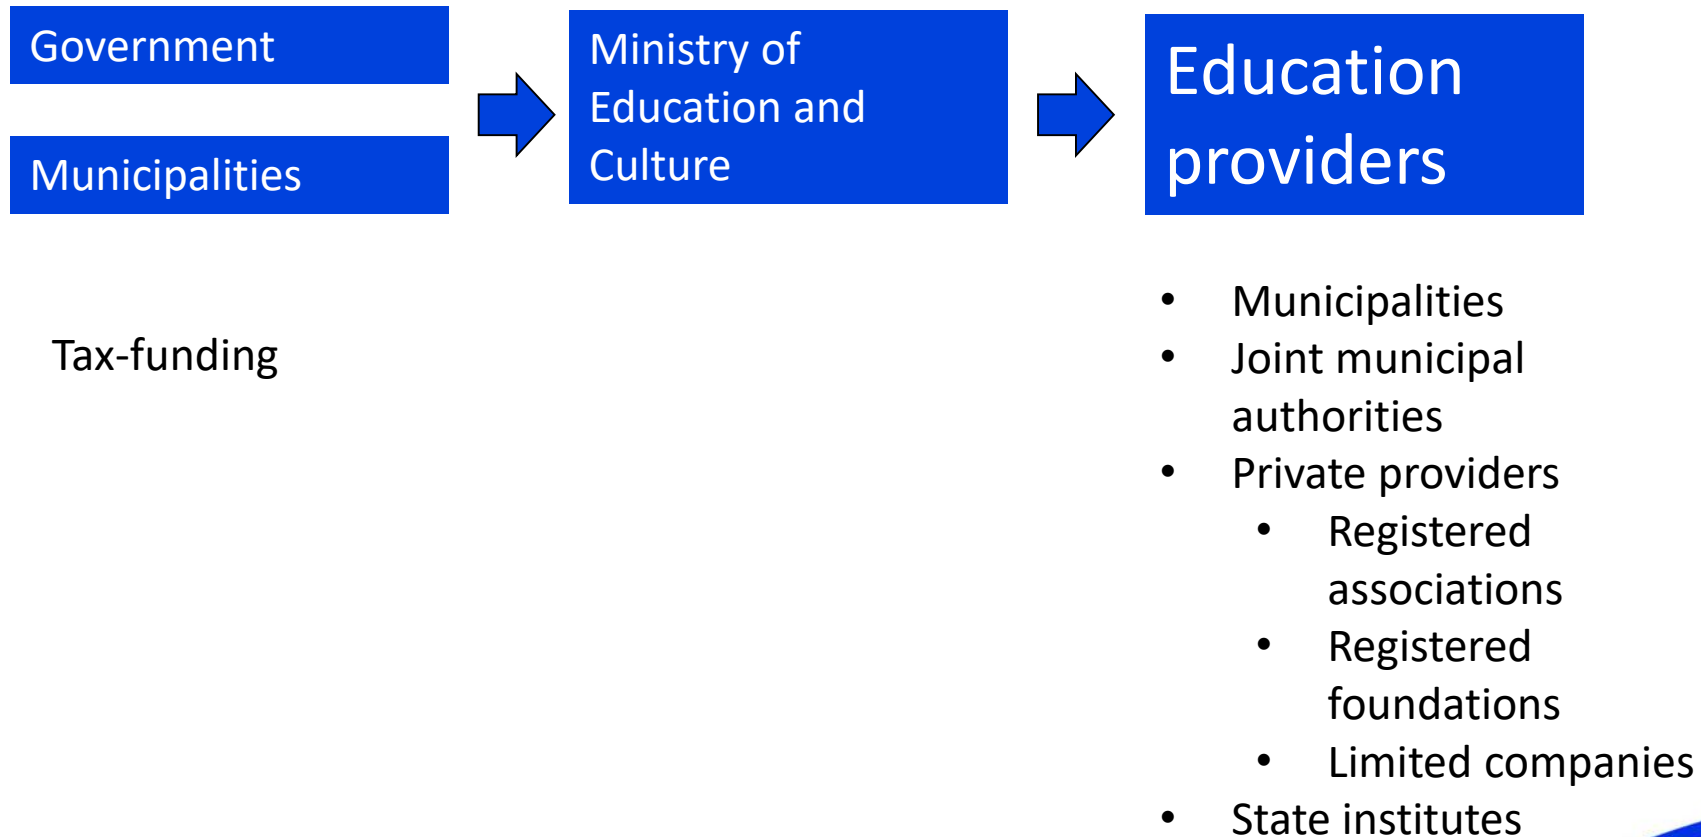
Government

Municipalities

Ministry of Education and Culture

Education providers

Tax-funding

- Municipalities
- Joint municipal authorities
- Private providers
  - Registered associations
  - Registered foundations
  - Limited companies
- State institutes